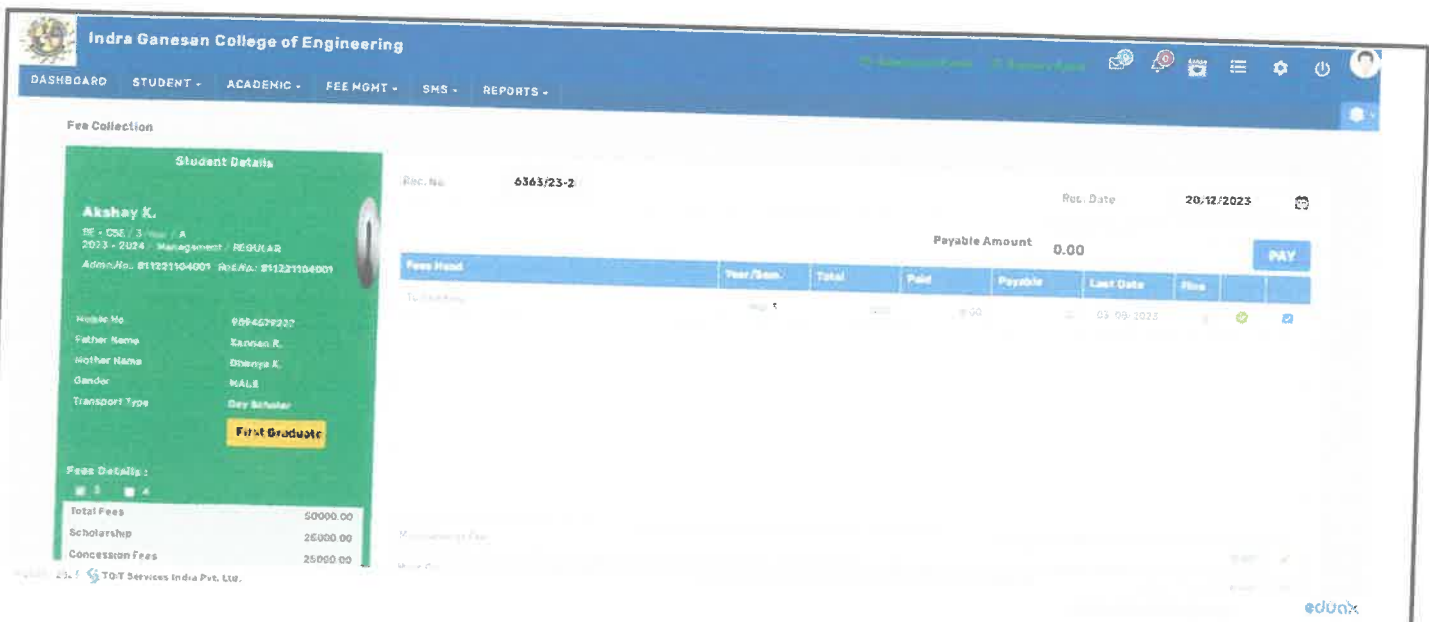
Indra Ganesan College of Engineering

DASHBOARD STUDENT - ACADEMIC - FEE MGMT - SMS - REPORTS -

Fee Collection

Student Details

Akshay K.

BE - CSE / 3 Year / A
2023 - 2024 / Management / REGULAR
Admn.No.: 811221104001 Roll.No.: 811221104001

Mobile No. 9894679332
Father Name Kannan R.
Mother Name Dhanya K.
Gender MALE
Transport Type Day Scholar

First Graduate

Fees Details :

3 4

| Total Fees | 50000.00 |
|---|---|
| Scholarship | 25000.00 |
| Concession Fees | 25000.00 |

Rec. No 6363/23-2

Rec. Date 20/12/2023

Payable Amount 0.00

PAY

| Fees Head | Year/Sem. | Total | Paid | Payable | Last Date | Fine | | |
|---|---|---|---|---|---|---|---|---|
| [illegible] | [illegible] | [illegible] | 0.00 | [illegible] | 03-09-2023 | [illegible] | | |

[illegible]

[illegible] 23.1 TGIT Services India Pvt. Ltd.

edunx